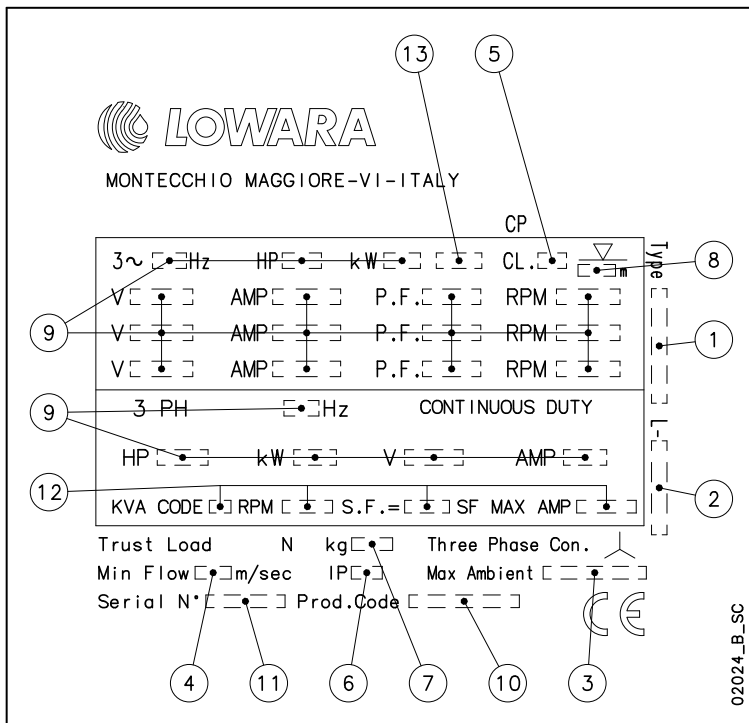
13
5
LOWARA
MONTECCHIO MAGGIORE-VI-ITALY
CP
3~ Hz HP kW CL.
m
8
Type
V AMP P.F. RPM
9
V AMP P.F. RPM
1
V AMP P.F. RPM
9
3 PH Hz CONTINUOUS DUTY
L-
HP kW V AMP
12
2
KVA CODE RPM S.F.= SF MAX AMP
Trust Load N kg Three Phase Con.
Min Flow m/sec IP Max Ambient
Serial N° Prod.Code
CE
02024_B_SC
4
11
6
7
10
3